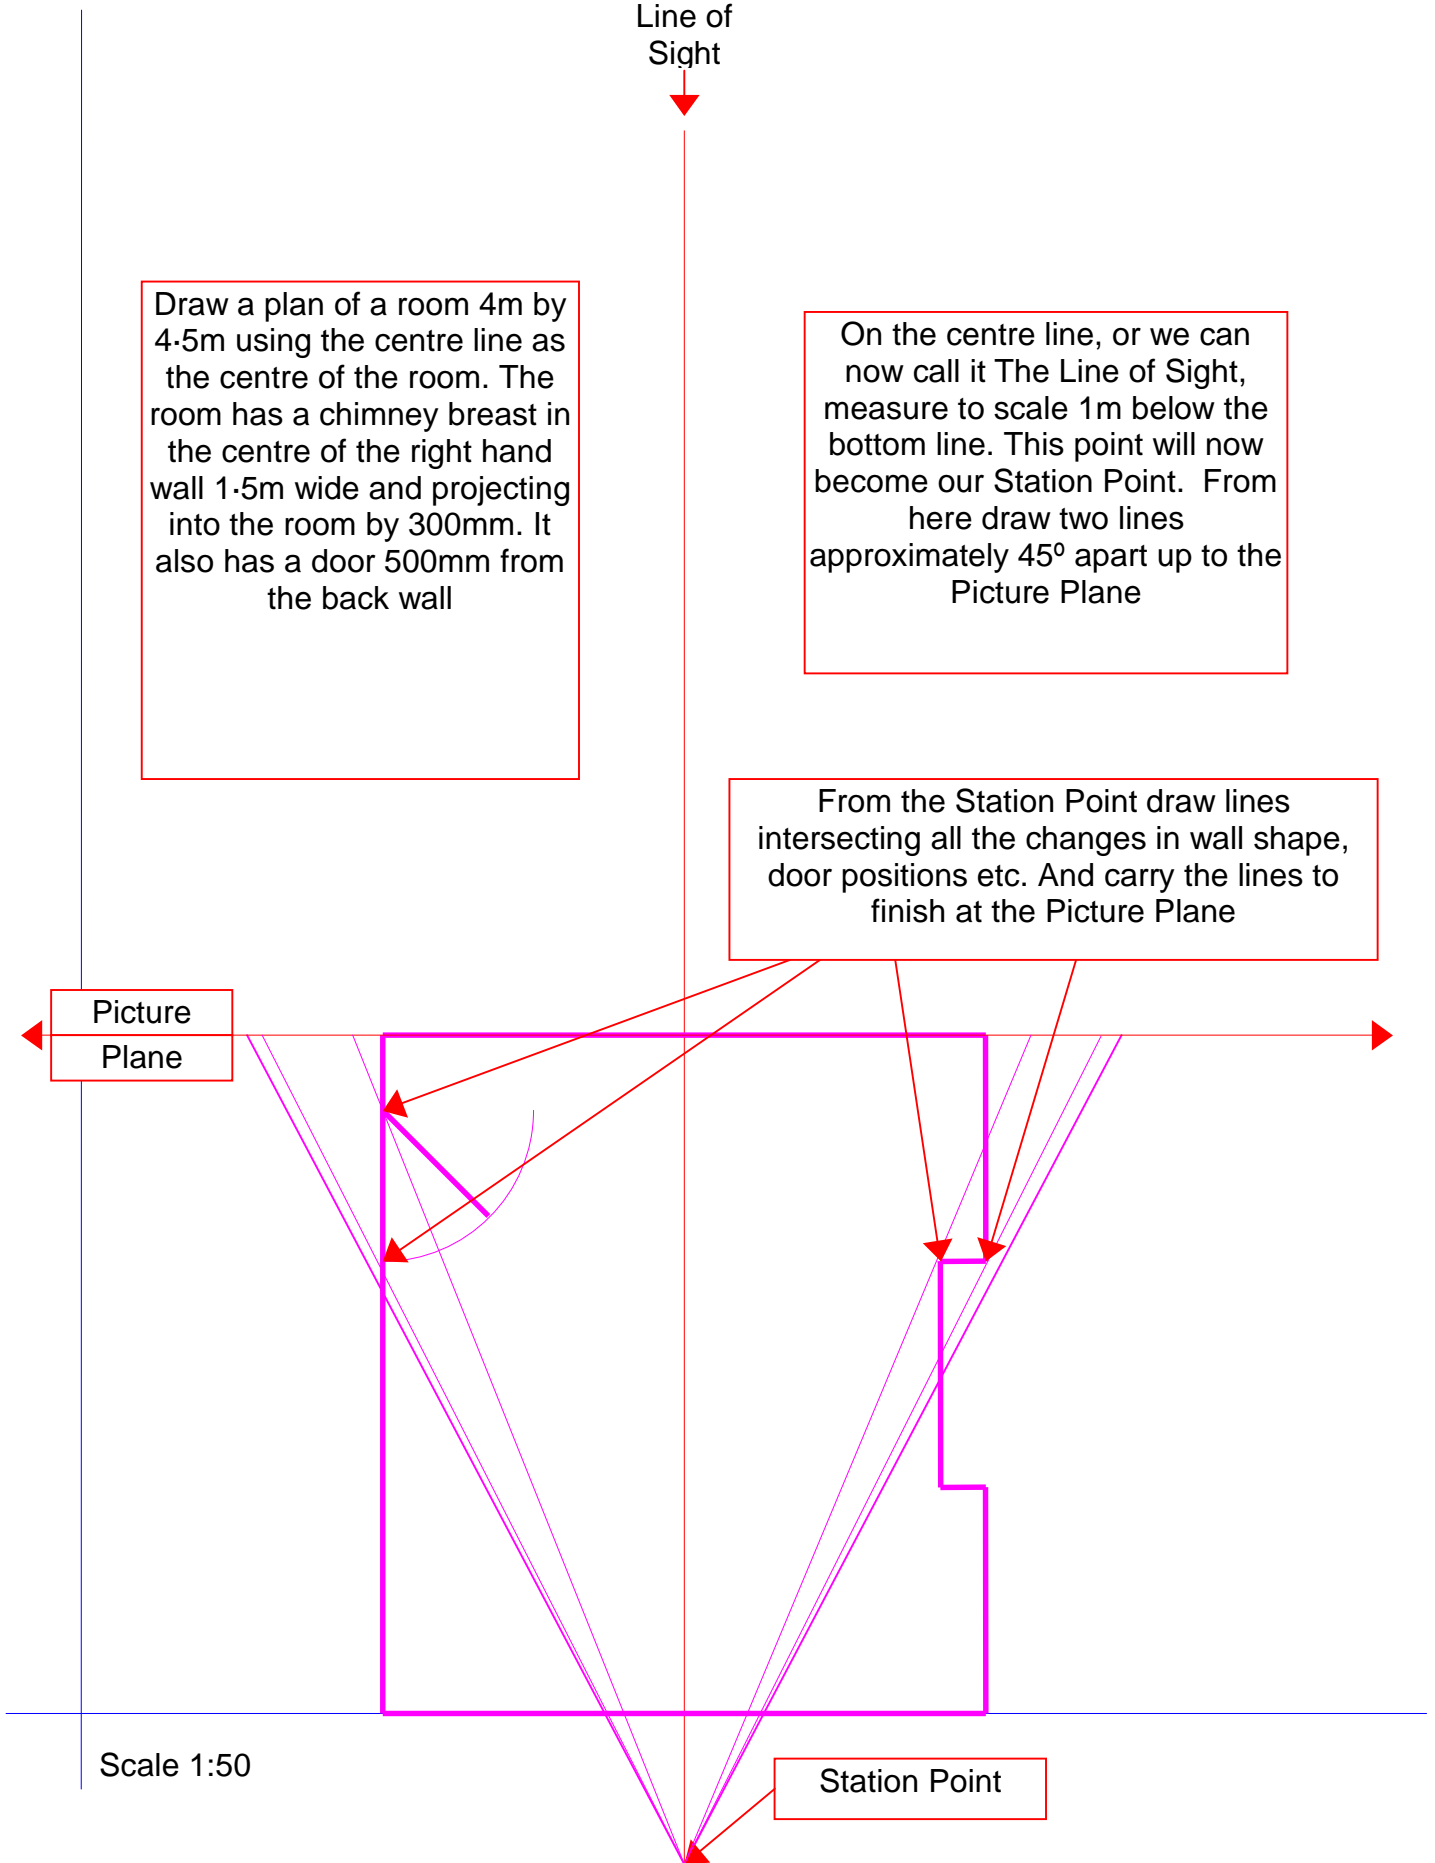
Line of Sight

Draw a plan of a room 4m by 4·5m using the centre line as the centre of the room. The room has a chimney breast in the centre of the right hand wall 1·5m wide and projecting into the room by 300mm. It also has a door 500mm from the back wall

On the centre line, or we can now call it The Line of Sight, measure to scale 1m below the bottom line. This point will now become our Station Point. From here draw two lines approximately 45$^{o}$ apart up to the Picture Plane

From the Station Point draw lines intersecting all the changes in wall shape, door positions etc. And carry the lines to finish at the Picture Plane

Picture Plane

Scale 1:50

Station Point